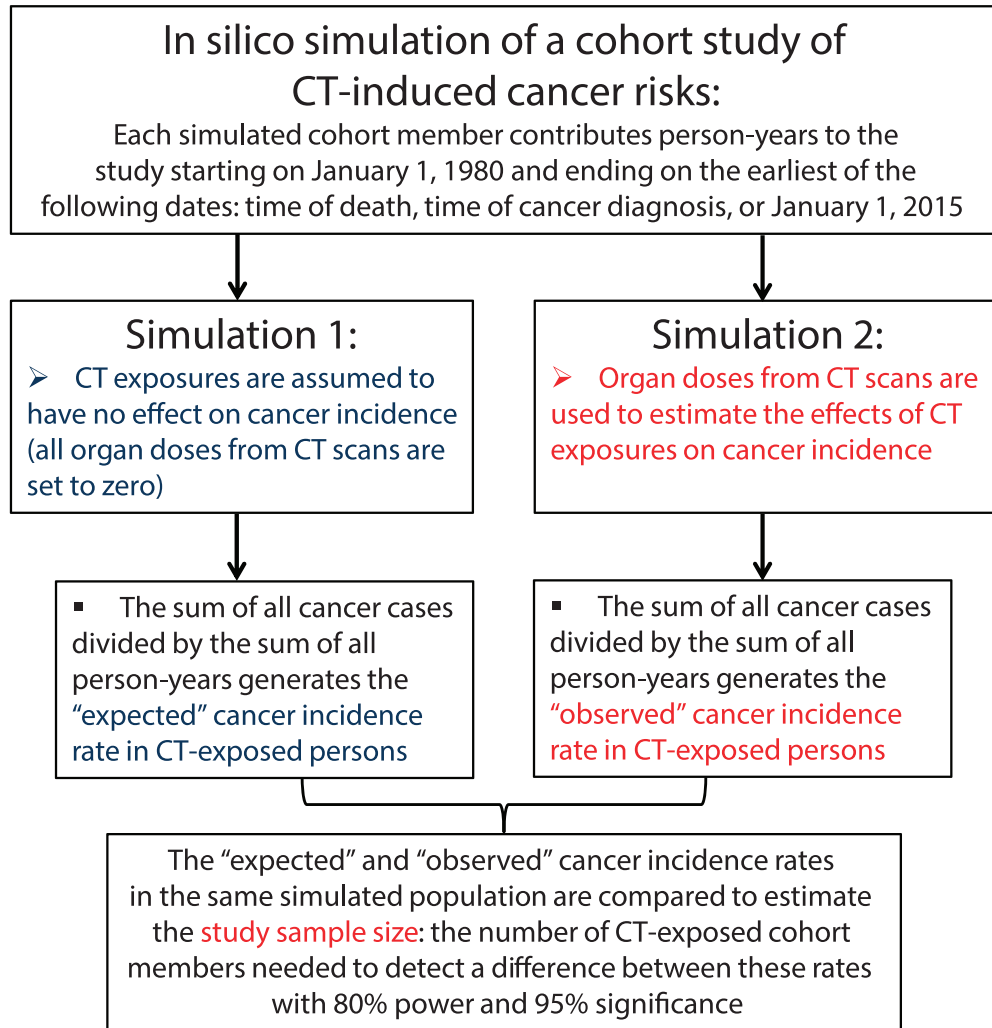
In silico simulation of a cohort study of CT-induced cancer risks:
Each simulated cohort member contributes person-years to the study starting on January 1, 1980 and ending on the earliest of the following dates: time of death, time of cancer diagnosis, or January 1, 2015

Simulation 1:
➢ CT exposures are assumed to have no effect on cancer incidence (all organ doses from CT scans are set to zero)

Simulation 2:
➢ Organ doses from CT scans are used to estimate the effects of CT exposures on cancer incidence

▪ The sum of all cancer cases divided by the sum of all person-years generates the "expected" cancer incidence rate in CT-exposed persons

▪ The sum of all cancer cases divided by the sum of all person-years generates the "observed" cancer incidence rate in CT-exposed persons

The "expected" and "observed" cancer incidence rates in the same simulated population are compared to estimate the study sample size: the number of CT-exposed cohort members needed to detect a difference between these rates with 80% power and 95% significance